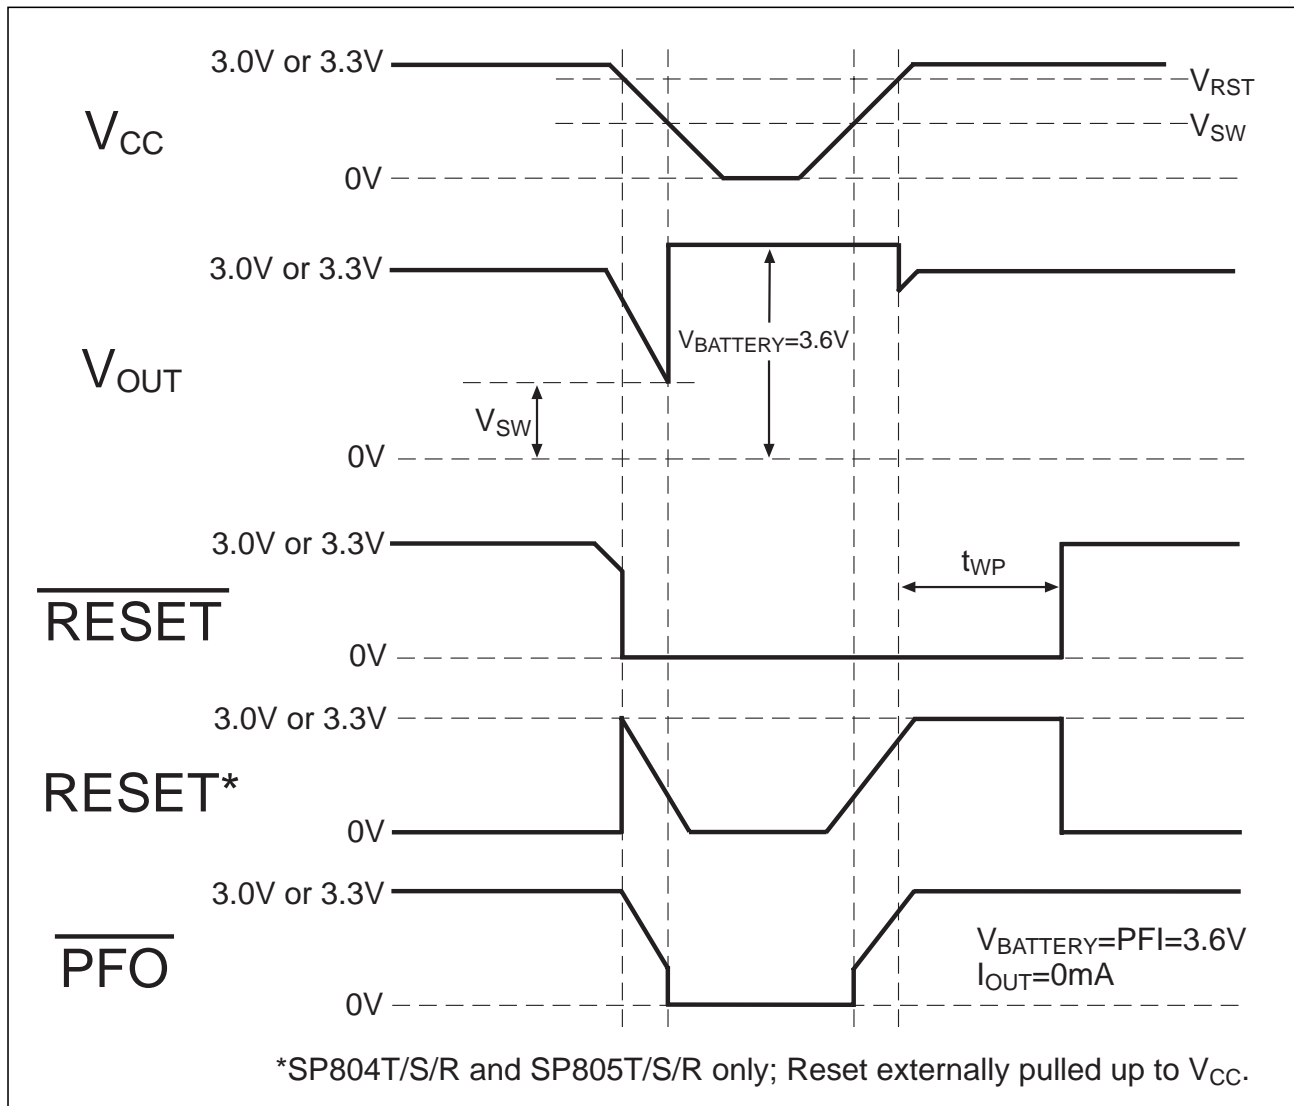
3.0V or 3.3V

$V_{RST}$

$V_{CC}$

$V_{SW}$

0V

3.0V or 3.3V

$V_{BATTERY}$=3.6V

$V_{OUT}$

$V_{SW}$

0V

3.0V or 3.3V

$t_{WP}$

$\overline{RESET}$

0V

3.0V or 3.3V

RESET*

0V

3.0V or 3.3V

$\overline{PFO}$

$V_{BATTERY}$=PFI=3.6V
$I_{OUT}$=0mA

0V

*SP804T/S/R and SP805T/S/R only; Reset externally pulled up to $V_{CC}$.